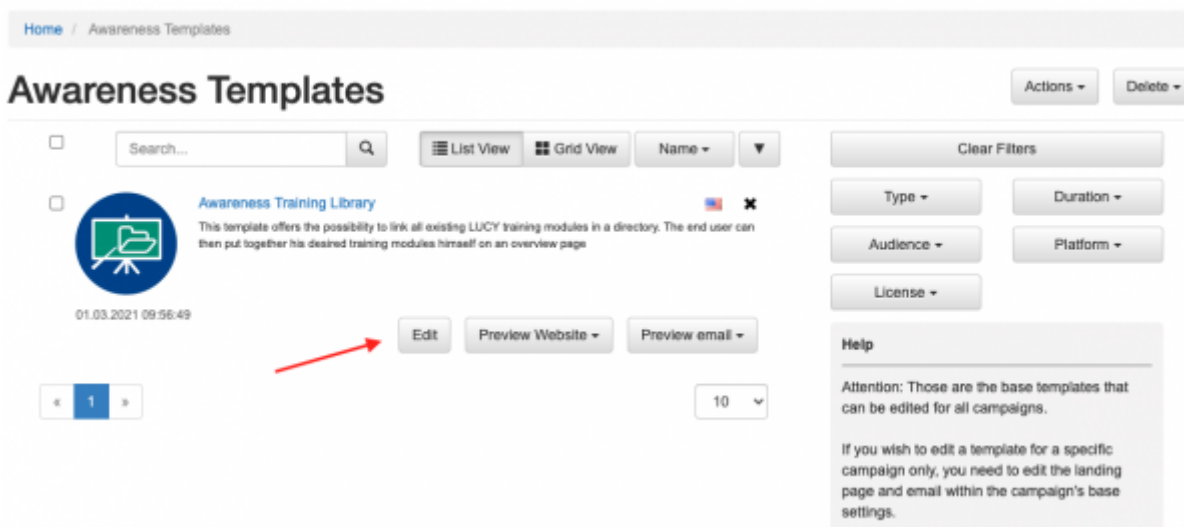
Home / Awareness Templates

Awareness Templates

Actions ▾ Delete ▾

Search...

List View Grid View Name ▾ ▼

Clear Filters

Awareness Training Library

This template offers the possibility to link all existing LUCY training modules in a directory. The end user can then put together his desired training modules himself on an overview page

01.03.2021 09:56:49

Edit Preview Website ▾ Preview email ▾

« 1 »

10

Type ▾ Duration ▾

Audience ▾ Platform ▾

License ▾

Help

Attention: Those are the base templates that can be edited for all campaigns.

If you wish to edit a template for a specific campaign only, you need to edit the landing page and email within the campaign's base settings.